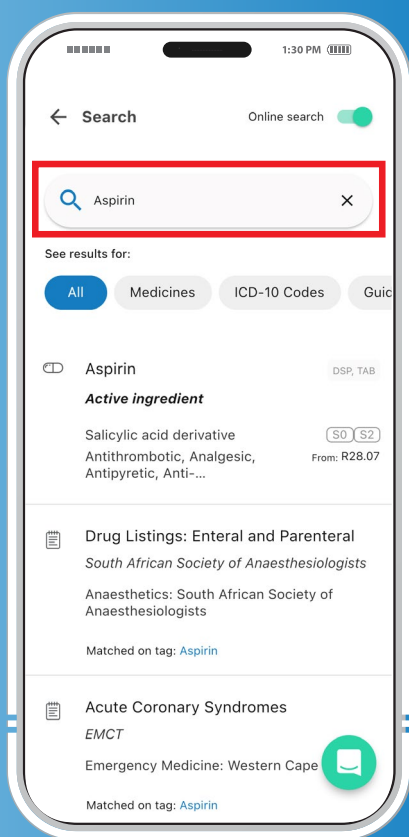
1:30 PM

Search

Online search

Aspirin

See results for:

All

Medicines

ICD-10 Codes

Guic

Aspirin

DSP, TAB

Active ingredient

Salicylic acid derivative

S0 S2

Antithrombotic, Analgesic, Antipyretic, Anti-...

From: R28.07

Drug Listings: Enteral and Parenteral

South African Society of Anaesthesiologists

Anaesthetics: South African Society of Anaesthesiologists

Matched on tag: Aspirin

Acute Coronary Syndromes

EMCT

Emergency Medicine: Western Cape

Matched on tag: Aspirin